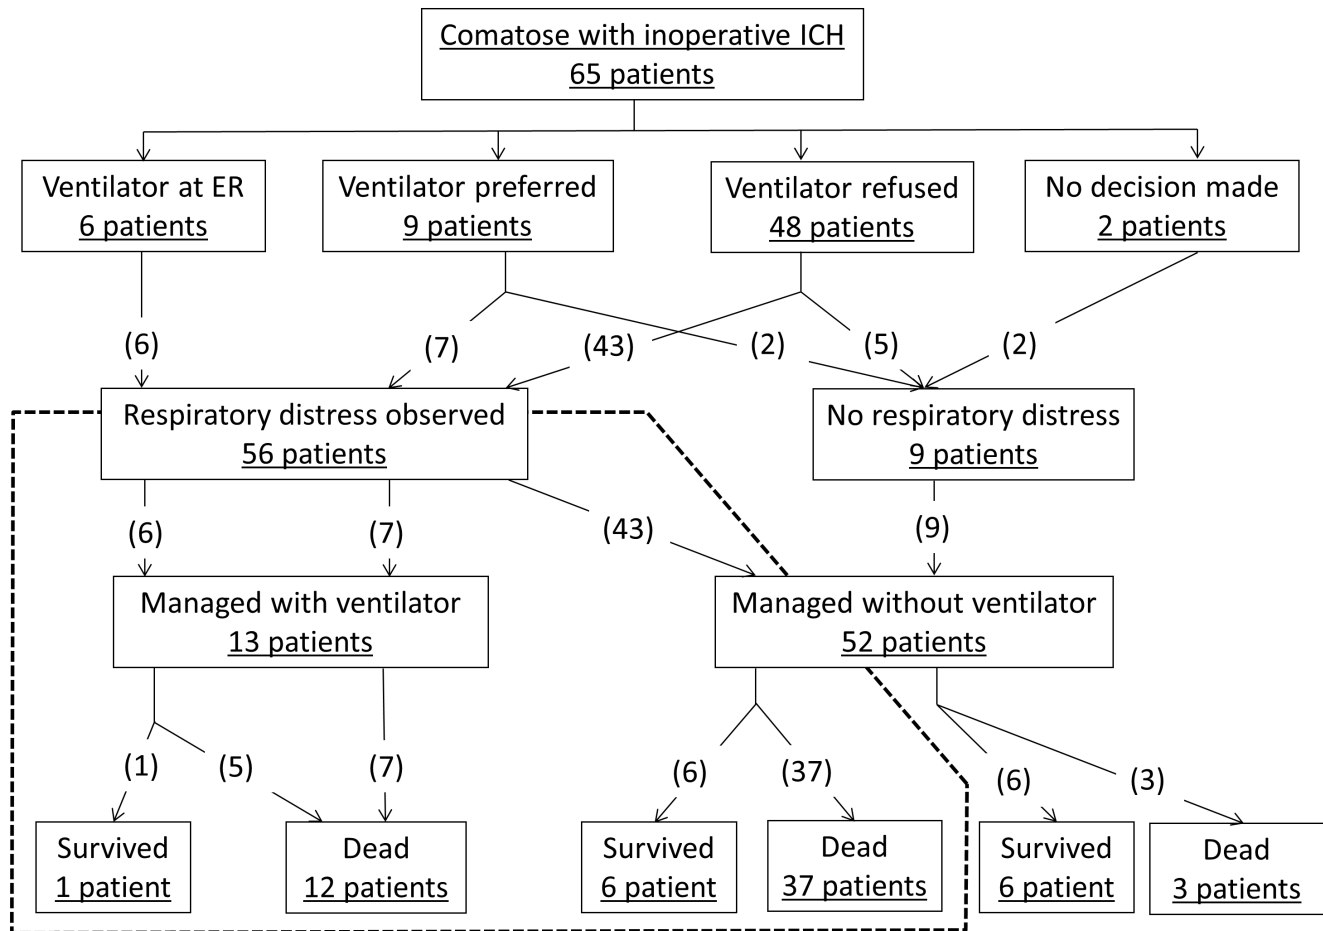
Comatose with inoperative ICH
65 patients

Ventilator at ER
6 patients

Ventilator preferred
9 patients

Ventilator refused
48 patients

No decision made
2 patients

(6)

(7)

(43)

(2)

(5)

(2)

Respiratory distress observed
56 patients

No respiratory distress
9 patients

(6)

(7)

(43)

(9)

Managed with ventilator
13 patients

Managed without ventilator
52 patients

(1)

(5)

(7)

(6)

(37)

(6)

(3)

Survived
1 patient

Dead
12 patients

Survived
6 patient

Dead
37 patients

Survived
6 patient

Dead
3 patients